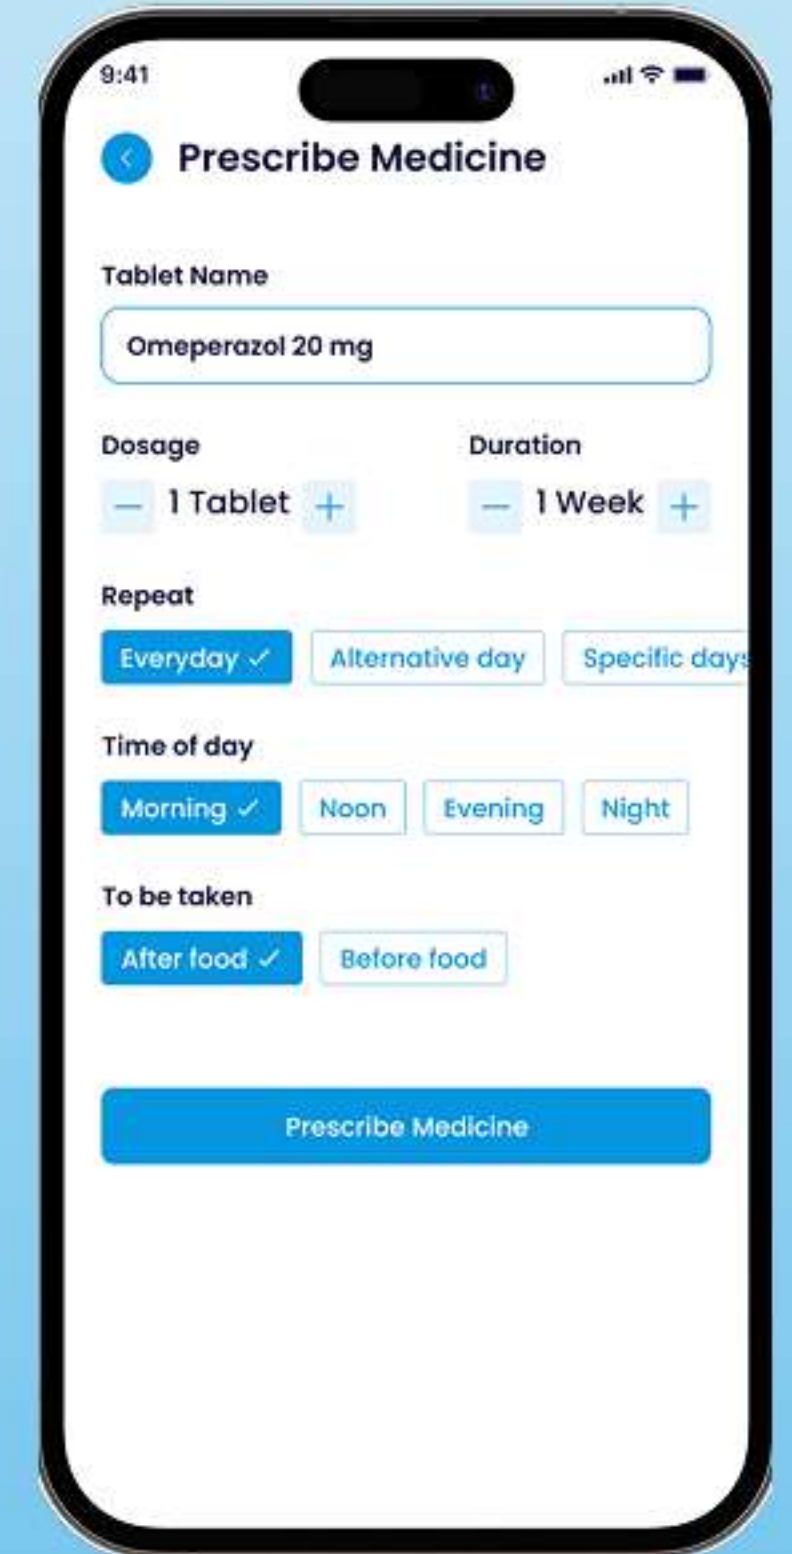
9:41

Prescribe Medicine

Tablet Name

Omeperazol 20 mg

Dosage

— 1 Tablet +

Duration

— 1 Week +

Repeat

Everyday ✓

Alternative day

Specific days

Time of day

Morning ✓

Noon

Evening

Night

To be taken

After food ✓

Before food

Prescribe Medicine